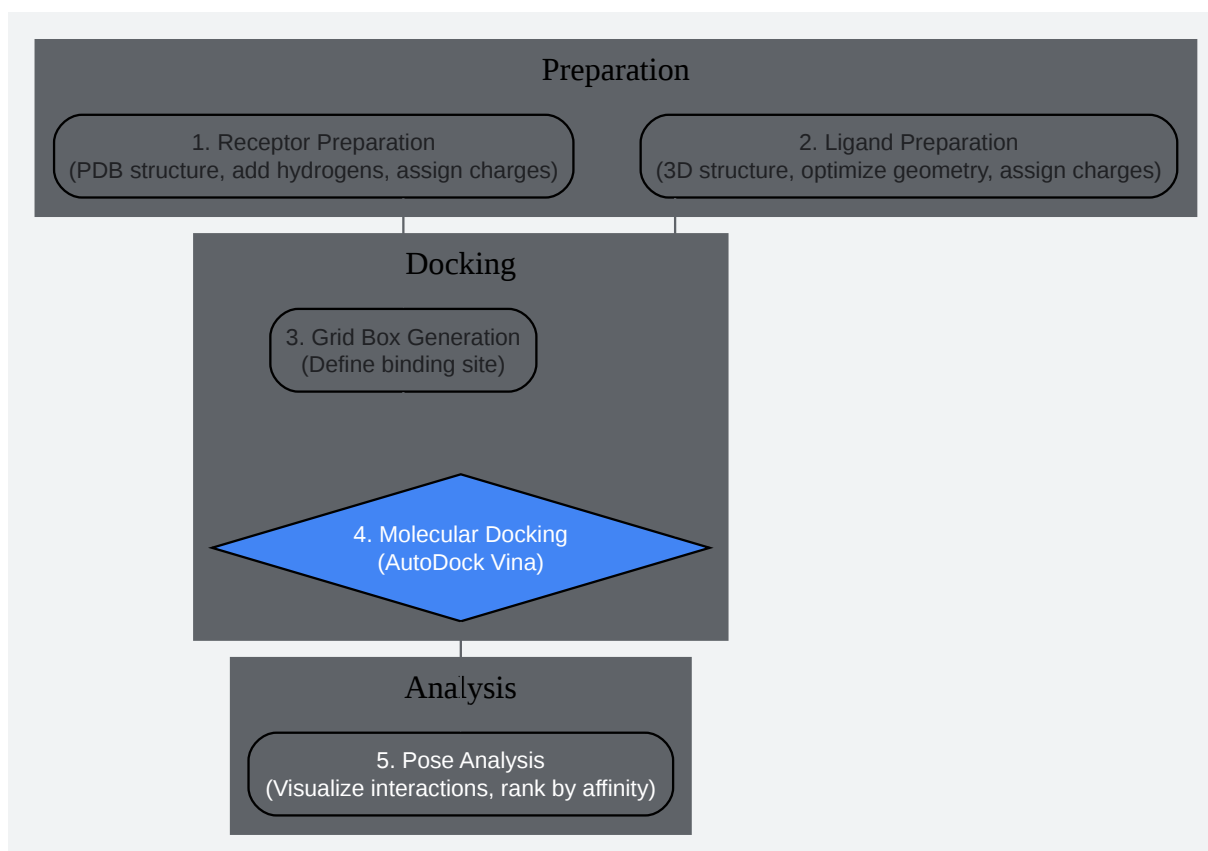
Preparation

1. Receptor Preparation
(PDB structure, add hydrogens, assign charges)

2. Ligand Preparation
(3D structure, optimize geometry, assign charges)

Docking

3. Grid Box Generation
(Define binding site)

4. Molecular Docking
(AutoDock Vina)

Analysis

5. Pose Analysis
(Visualize interactions, rank by affinity)